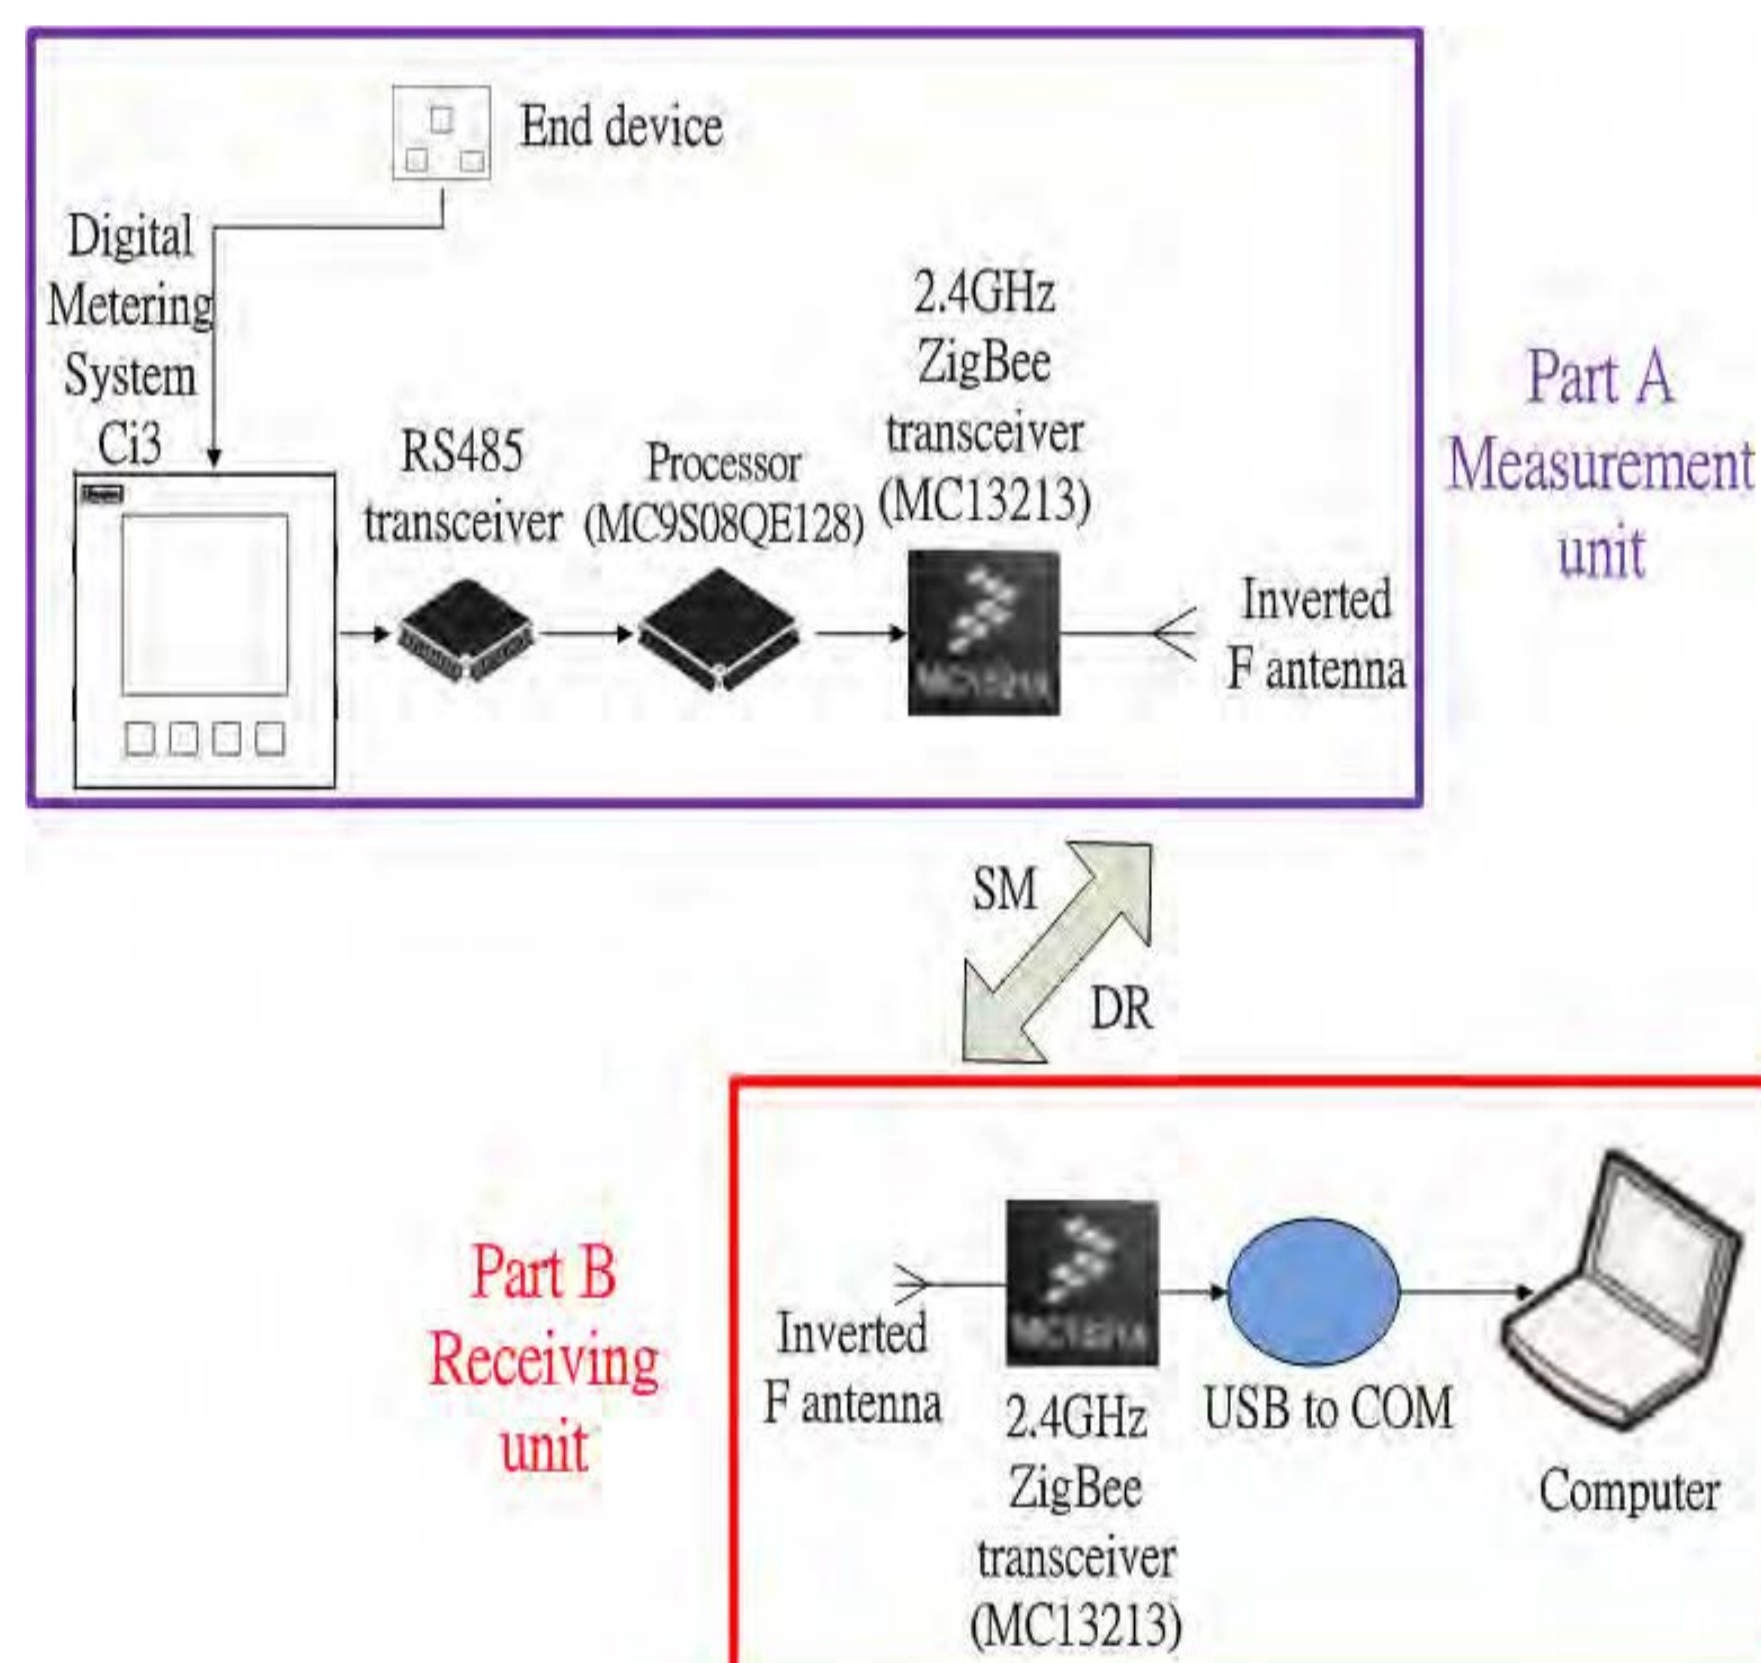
End device

Digital Metering System Ci3

RS485 transceiver

Processor (MC9S08QE128)

2.4GHz ZigBee transceiver (MC13213)

MC13213

Inverted F antenna

Part A Measurement unit

SM

DR

Part B Receiving unit

Inverted F antenna

MC13213

2.4GHz ZigBee transceiver (MC13213)

USB to COM

Computer